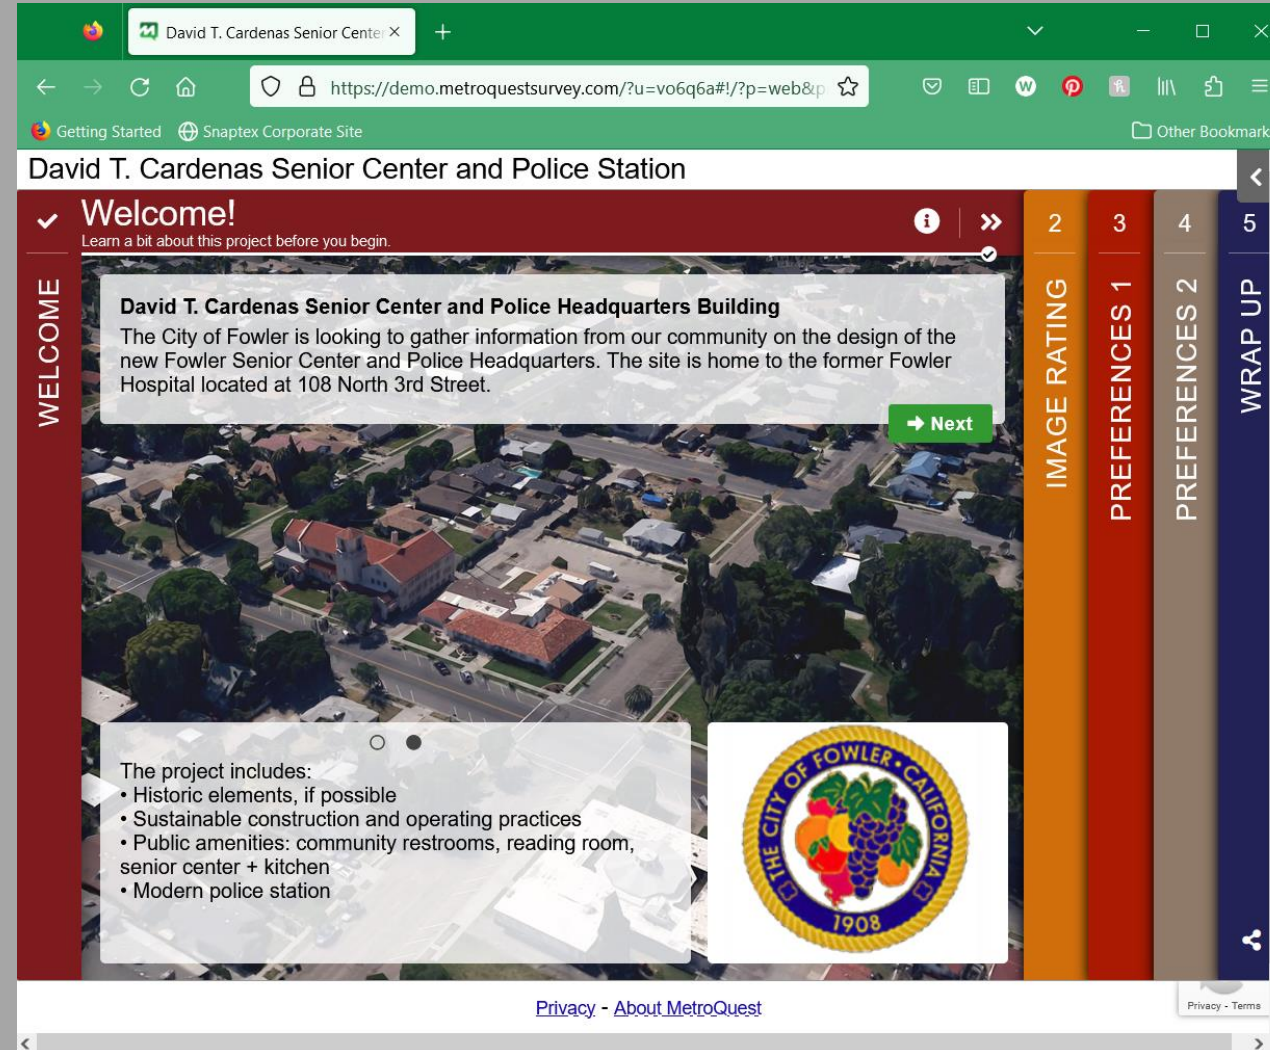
David T. Cardenas Senior Cente

https://demo.metroquestsurvey.com/?u=vo6q6a#!/?p=web&p

Getting Started Snaptex Corporate Site

Other Bookmark

David T. Cardenas Senior Center and Police Station

WELCOME

Welcome!
Learn a bit about this project before you begin.

David T. Cardenas Senior Center and Police Headquarters Building
The City of Fowler is looking to gather information from our community on the design of the new Fowler Senior Center and Police Headquarters. The site is home to the former Fowler Hospital located at 108 North 3rd Street.

Next

The project includes:
• Historic elements, if possible
• Sustainable construction and operating practices
• Public amenities: community restrooms, reading room, senior center + kitchen
• Modern police station

THE CITY OF FOWLER • CALIFORNIA
1908

2 IMAGE RATING

3 PREFERENCES 1

4 PREFERENCES 2

5 WRAP UP

Privacy - About MetroQuest

Privacy - Terms